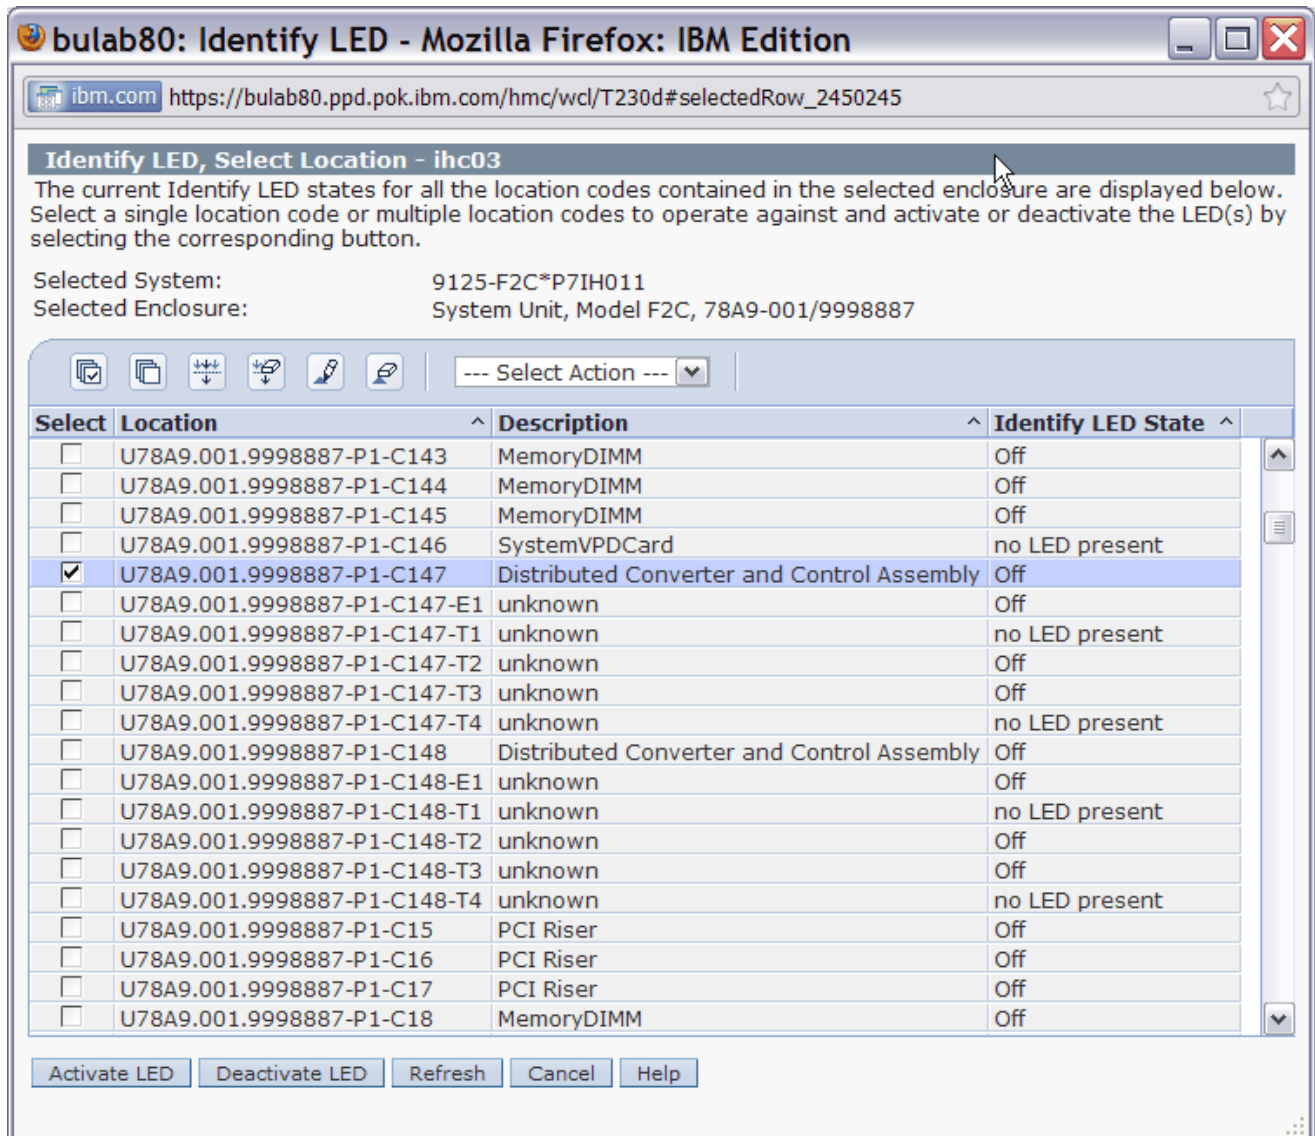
bulab80: Identify LED - Mozilla Firefox: IBM Edition

ibm.com https://bulab80.ppd.pok.ibm.com/hmc/wcl/T230d#selectedRow_2450245

Identify LED, Select Location - ihc03

The current Identify LED states for all the location codes contained in the selected enclosure are displayed below. Select a single location code or multiple location codes to operate against and activate or deactivate the LED(s) by selecting the corresponding button.

Selected System: 9125-F2C*P7IH011
Selected Enclosure: System Unit, Model F2C, 78A9-001/9998887

--- Select Action ---

| Select | Location | Description | Identify LED State |
|---|---|---|---|
| ☐ | U78A9.001.9998887-P1-C143 | MemoryDIMM | Off |
| ☐ | U78A9.001.9998887-P1-C144 | MemoryDIMM | Off |
| ☐ | U78A9.001.9998887-P1-C145 | MemoryDIMM | Off |
| ☐ | U78A9.001.9998887-P1-C146 | SystemVPDCard | no LED present |
| ☑ | U78A9.001.9998887-P1-C147 | Distributed Converter and Control Assembly | Off |
| ☐ | U78A9.001.9998887-P1-C147-E1 | unknown | Off |
| ☐ | U78A9.001.9998887-P1-C147-T1 | unknown | no LED present |
| ☐ | U78A9.001.9998887-P1-C147-T2 | unknown | Off |
| ☐ | U78A9.001.9998887-P1-C147-T3 | unknown | Off |
| ☐ | U78A9.001.9998887-P1-C147-T4 | unknown | no LED present |
| ☐ | U78A9.001.9998887-P1-C148 | Distributed Converter and Control Assembly | Off |
| ☐ | U78A9.001.9998887-P1-C148-E1 | unknown | Off |
| ☐ | U78A9.001.9998887-P1-C148-T1 | unknown | no LED present |
| ☐ | U78A9.001.9998887-P1-C148-T2 | unknown | Off |
| ☐ | U78A9.001.9998887-P1-C148-T3 | unknown | Off |
| ☐ | U78A9.001.9998887-P1-C148-T4 | unknown | no LED present |
| ☐ | U78A9.001.9998887-P1-C15 | PCI Riser | Off |
| ☐ | U78A9.001.9998887-P1-C16 | PCI Riser | Off |
| ☐ | U78A9.001.9998887-P1-C17 | PCI Riser | Off |
| ☐ | U78A9.001.9998887-P1-C18 | MemoryDIMM | Off |

Activate LED | Deactivate LED | Refresh | Cancel | Help